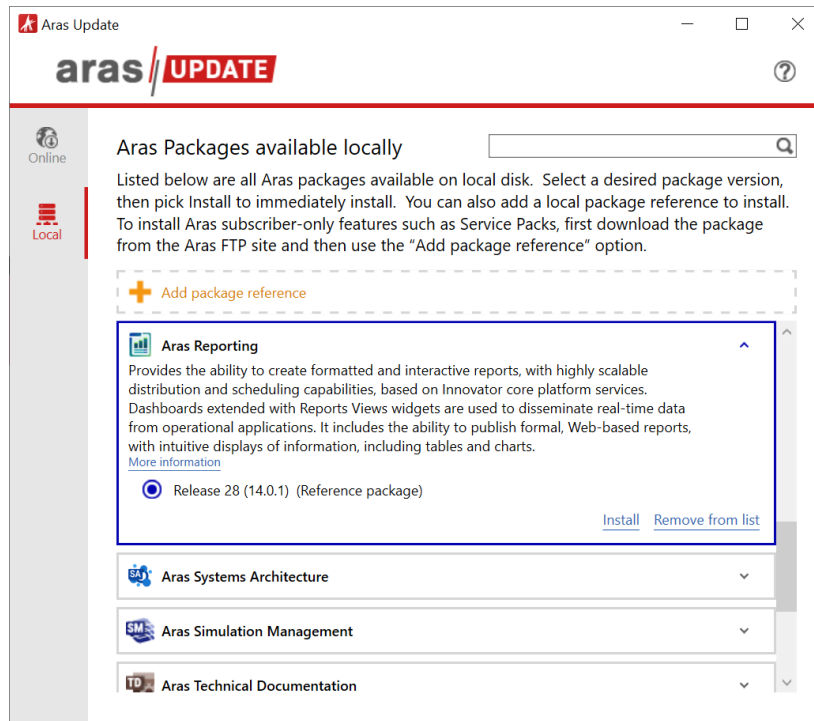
Aras Update

aras UPDATE

?

Online

Local

Aras Packages available locally

Listed below are all Aras packages available on local disk. Select a desired package version, then pick Install to immediately install. You can also add a local package reference to install. To install Aras subscriber-only features such as Service Packs, first download the package from the Aras FTP site and then use the "Add package reference" option.

Add package reference

Aras Reporting

Provides the ability to create formatted and interactive reports, with highly scalable distribution and scheduling capabilities, based on Innovator core platform services. Dashboards extended with Reports Views widgets are used to disseminate real-time data from operational applications. It includes the ability to publish formal, Web-based reports, with intuitive displays of information, including tables and charts.

More information

Release 28 (14.0.1) (Reference package)

Install Remove from list

SA Aras Systems Architecture

SM Aras Simulation Management

TD Aras Technical Documentation